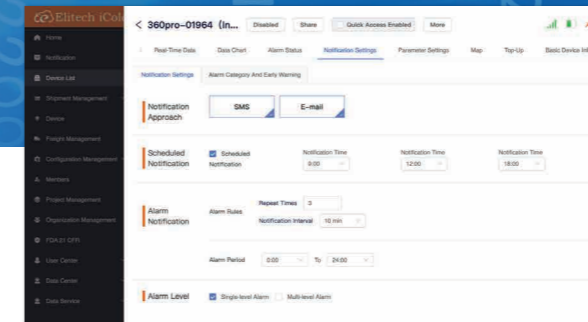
Elitech iCol

Home
Notification
Device List
Shipment Management
Device
Freight Management
Configuration Management
Members
Project Management
Organization Management
FDA 21 CFR
User Center
Data Center
Data Service

< 360pro-01964 (In... Disabled Share Quick Access Enabled More

Real-Time Data Data Chart Alarm Status Notification Settings Parameter Settings Map Top-Up Basic Device Inf

Notification Settings Alarm Category And Early Warning

Notification Approach SMS E-mail

Scheduled Notification Scheduled Notification Notification Time 9:00 Notification Time 12:00 Notification Time 18:00

Alarm Notification Alarm Rules Repeat Times 3 Notification Interval 10 min

Alarm Period 0:00 To 24:00

Alarm Level Single-level Alarm Multi-level Alarm